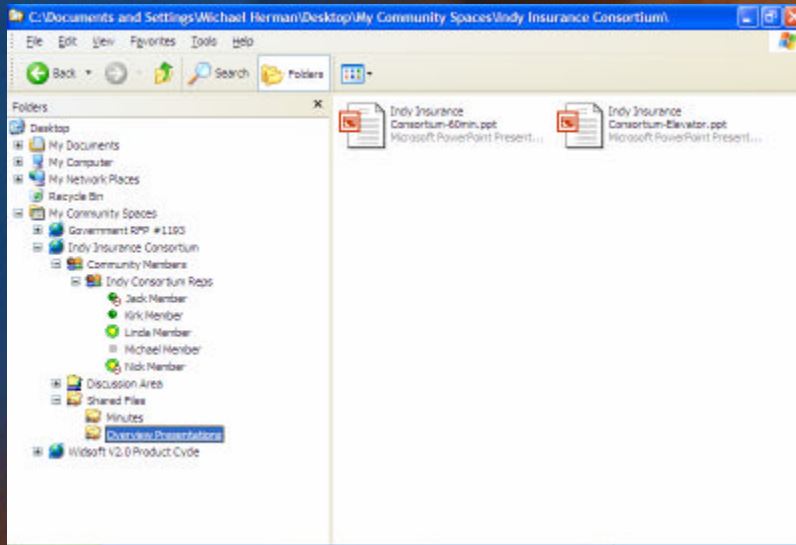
C:\Documents and Settings\Michael Herman\Desktop\My Community Spaces\Indy Insurance Consortium\

File Edit View Favorites Tools Help

Back Search Folders

Folders

Desktop
My Documents
My Computer
My Network Places
Recycle Bin
My Community Spaces
Government RFP #1193
Indy Insurance Consortium
Community Members
Indy Consortium Reps
Jack Member
Kirk Member
Linda Member
Michael Member
Nick Member
Discussion Area
Shared Files
Minutes
Overview Presentations
Widsoft V2.0 Product Cycle

Indy Insurance Consortium-60min.ppt
Microsoft PowerPoint Present...

Indy Insurance Consortium-Elevator.ppt
Microsoft PowerPoint Present...